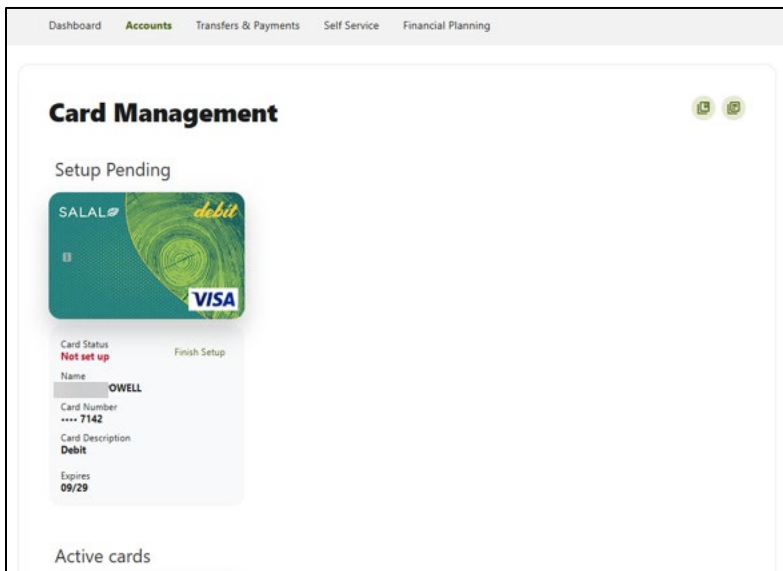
Dashboard Accounts Transfers & Payments Self Service Financial Planning

Card Management

Setup Pending

SALAL debit

VISA

Card Status
Not set up

Finish Setup

Name
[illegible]OWELL

Card Number
•••• 7142

Card Description
Debit

Expires
09/29

Active cards